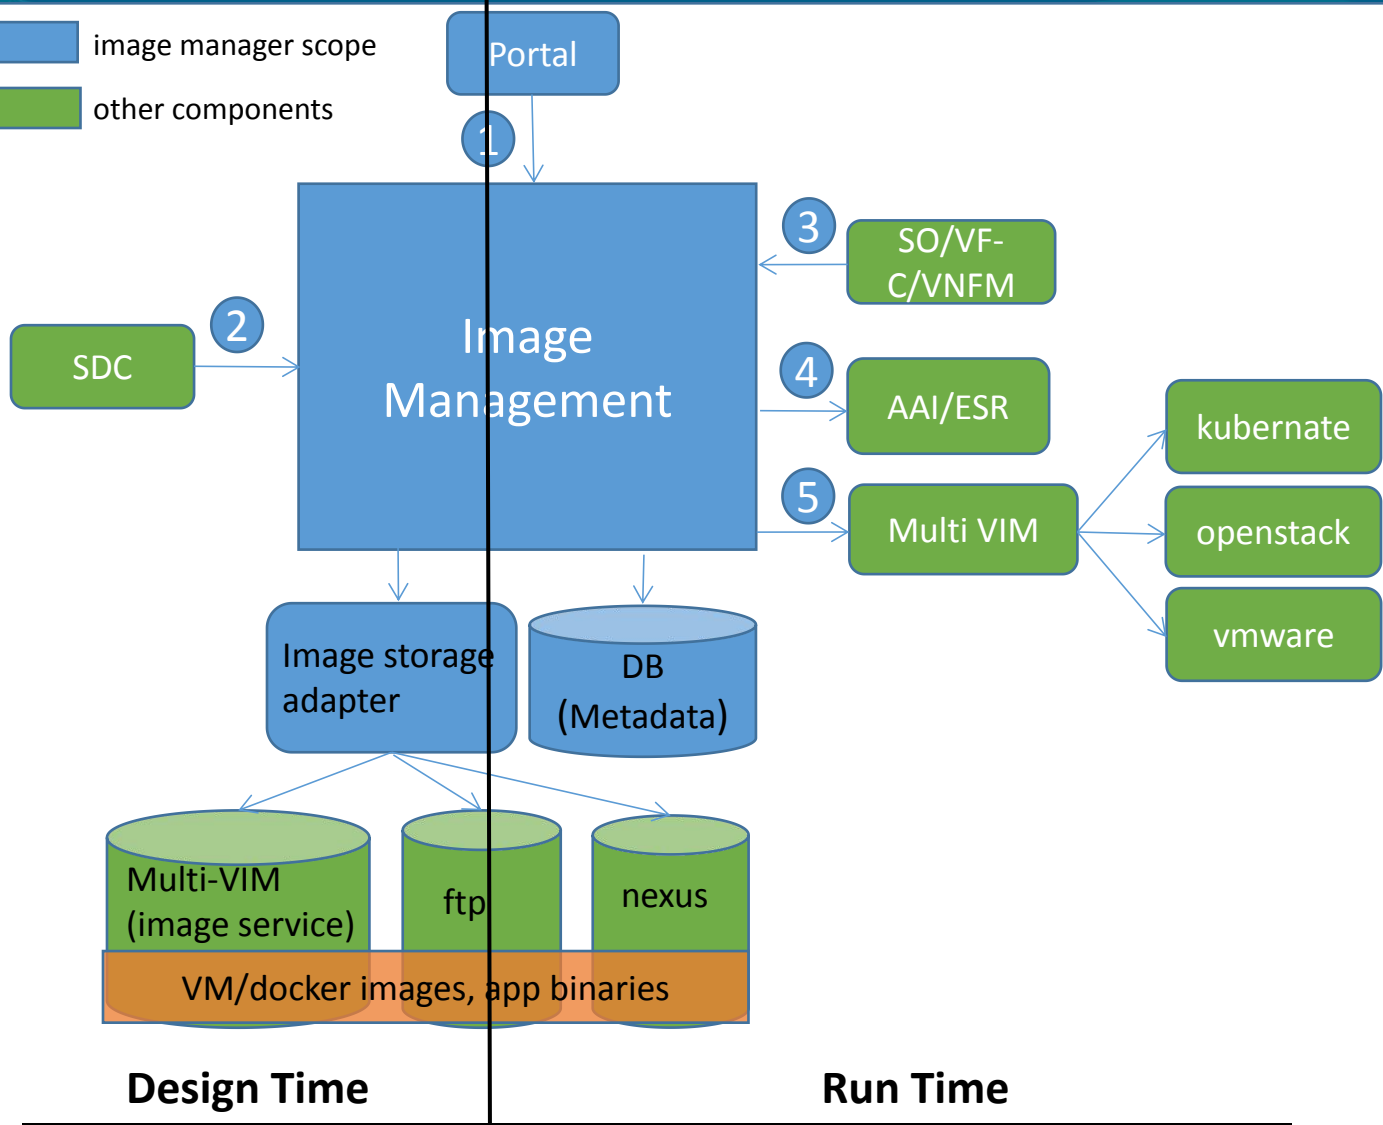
image manager scope
other components

Portal

1

Image Management

3
SO/VF-C/VNFM

2
SDC

4
AAI/ESR

5
Multi VIM

kubernate
openstack
vmware

Image storage adapter

DB (Metadata)

Multi-VIM (image service)
ftp
nexus

VM/docker images, app binaries

Design Time
Run Time